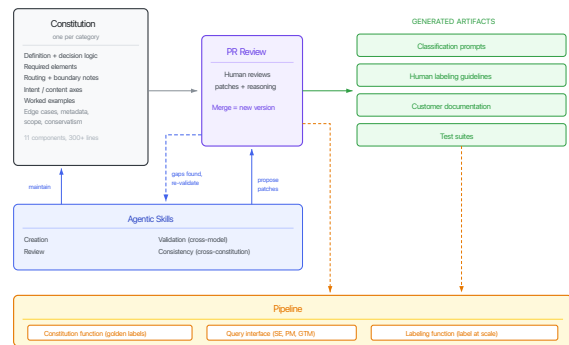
Constitution
one per category

Definition + decision logic
Required elements
Routing + boundary notes
Intent / content axes
Worked examples
Edge cases, metadata, scope, conservatism

11 components, 300+ lines

PR Review

Human reviews patches + reasoning

Merge = new version

GENERATED ARTIFACTS

Classification prompts

Human labeling guidelines

Customer documentation

Test suites

maintain

gaps found, re-validate

propose patches

Agentic Skills

Creation
Review

Validation (cross-model)
Consistency (cross-constitution)

Pipeline

Constitution function (golden labels)

Query interface (SE, PM, GTM)

Labeling function (label at scale)